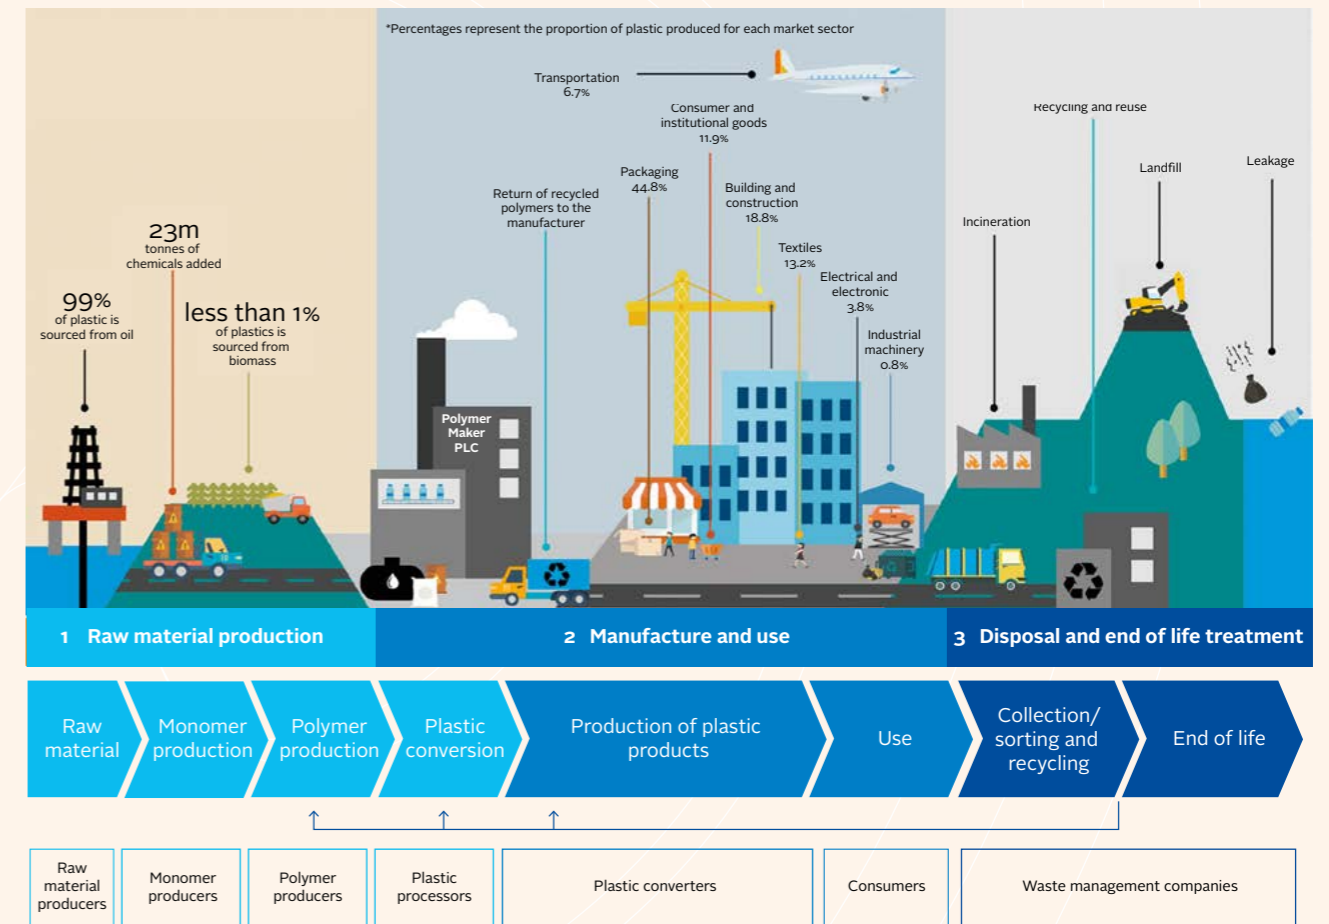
*Percentages represent the proportion of plastic produced for each market sector

Transportation 6.7%

Consumer and institutional goods 11.9%

Packaging 44.8%

Building and construction 18.8%

Return of recycled polymers to the manufacturer

Textiles 13.2%

Electrical and electronic 3.8%

Industrial machinery 0.8%

Recycling and reuse

Landfill

Leakage

Incineration

23m tonnes of chemicals added

99% of plastic is sourced from oil

less than 1% of plastics is sourced from biomass

Polymer Maker PLC

1 Raw material production

2 Manufacture and use

3 Disposal and end of life treatment

Raw material

Monomer production

Polymer production

Plastic conversion

Production of plastic products

Use

Collection/ sorting and recycling

End of life

Raw material producers

Monomer producers

Polymer producers

Plastic processors

Plastic converters

Consumers

Waste management companies